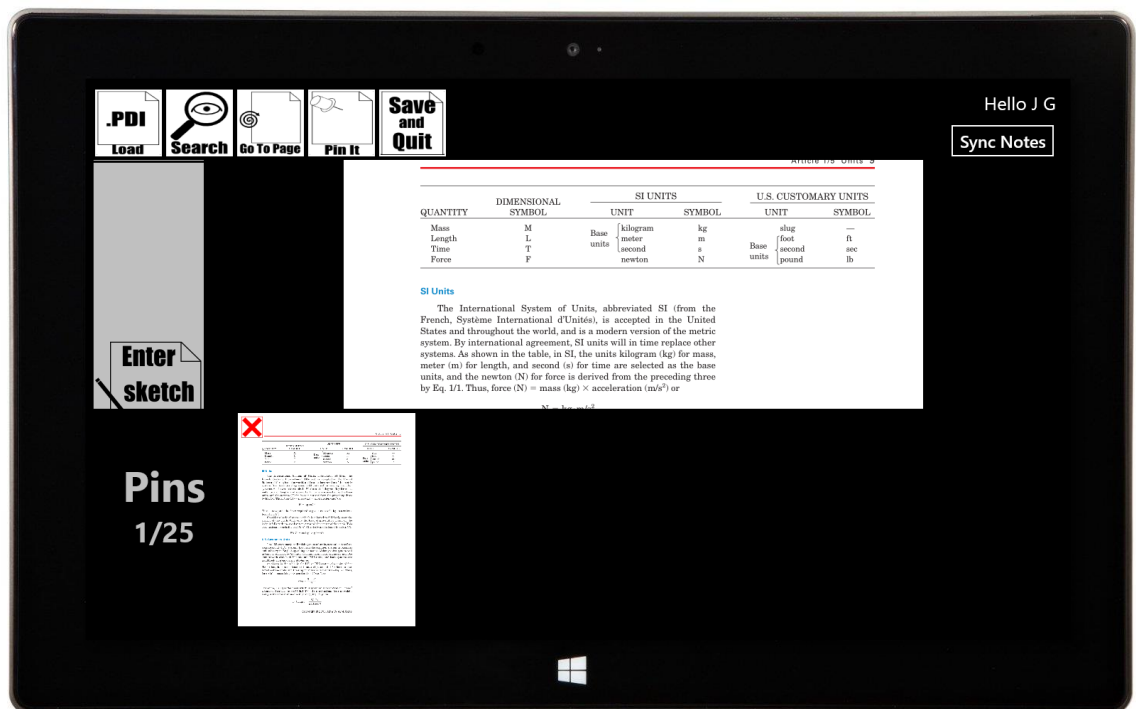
.PDI Load

Search

Go To Page

Pin It

Save and Quit

Hello J G

Sync Notes

Article 1/5 Units 5

| QUANTITY | DIMENSIONAL SYMBOL | SI UNITS UNIT | SI UNITS SYMBOL | U.S. CUSTOMARY UNITS UNIT | U.S. CUSTOMARY UNITS SYMBOL |
|---|---|---|---|---|---|
| Mass | M | Base units kilogram | kg | slug | — |
| Length | L | meter | m | Base units foot | ft |
| Time | T | second | s | second | sec |
| Force | F | newton | N | pound | lb |

SI Units

The International System of Units, abbreviated SI (from the French, Système International d'Unités), is accepted in the United States and throughout the world, and is a modern version of the metric system. By international agreement, SI units will in time replace other systems. As shown in the table, in SI, the units kilogram (kg) for mass, meter (m) for length, and second (s) for time are selected as the base units, and the newton (N) for force is derived from the preceding three by Eq. 1/1. Thus, force (N) = mass (kg) × acceleration (m/s$^2$) or

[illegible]

Enter sketch

Pins
1/25